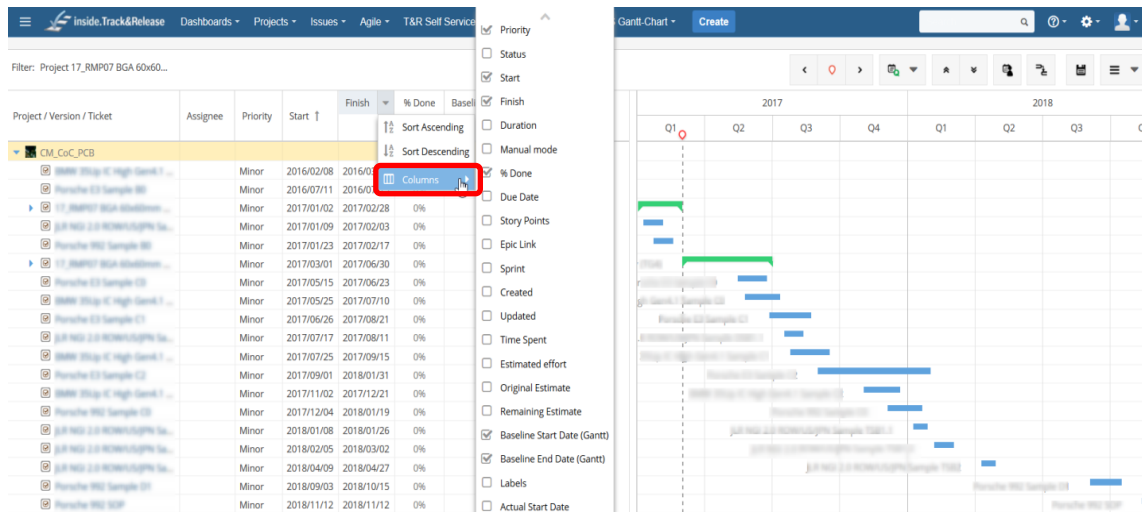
inside.Track&Release Dashboards Projects Issues Agile T&R Self Service Gantt-Chart Create

Filter: Project 17_RMP07 BGA 60x60...

Project / Version / Ticket | Assignee | Priority | Start ↑ | Finish | % Done | Baseli

Sort Ascending
Sort Descending
Columns

Priority
Status
Start
Finish
Duration
Manual mode
% Done
Due Date
Story Points
Epic Link
Sprint
Created
Updated
Time Spent
Estimated effort
Original Estimate
Remaining Estimate
Baseline Start Date (Gantt)
Baseline End Date (Gantt)
Labels
Actual Start Date

2017 | 2018
Q1 Q2 Q3 Q4 Q1 Q2 Q3

CM_CoC_PCB

| Priority | Start | Finish | % Done |
|---|---|---|---|
| Minor | 2016/02/08 | 2016/0 | |
| Minor | 2016/07/11 | 2016/0 | |
| Minor | 2017/01/02 | 2017/02/28 | 0% |
| Minor | 2017/01/09 | 2017/02/03 | 0% |
| Minor | 2017/01/23 | 2017/02/17 | 0% |
| Minor | 2017/03/01 | 2017/06/30 | 0% |
| Minor | 2017/05/15 | 2017/06/23 | 0% |
| Minor | 2017/05/25 | 2017/07/10 | 0% |
| Minor | 2017/06/26 | 2017/08/21 | 0% |
| Minor | 2017/07/17 | 2017/08/11 | 0% |
| Minor | 2017/07/25 | 2017/09/15 | 0% |
| Minor | 2017/09/01 | 2018/01/31 | 0% |
| Minor | 2017/11/02 | 2017/12/21 | 0% |
| Minor | 2017/12/04 | 2018/01/19 | 0% |
| Minor | 2018/01/08 | 2018/01/26 | 0% |
| Minor | 2018/02/05 | 2018/03/02 | 0% |
| Minor | 2018/04/09 | 2018/04/27 | 0% |
| Minor | 2018/09/03 | 2018/10/15 | 0% |
| Minor | 2018/11/12 | 2018/11/12 | 0% |